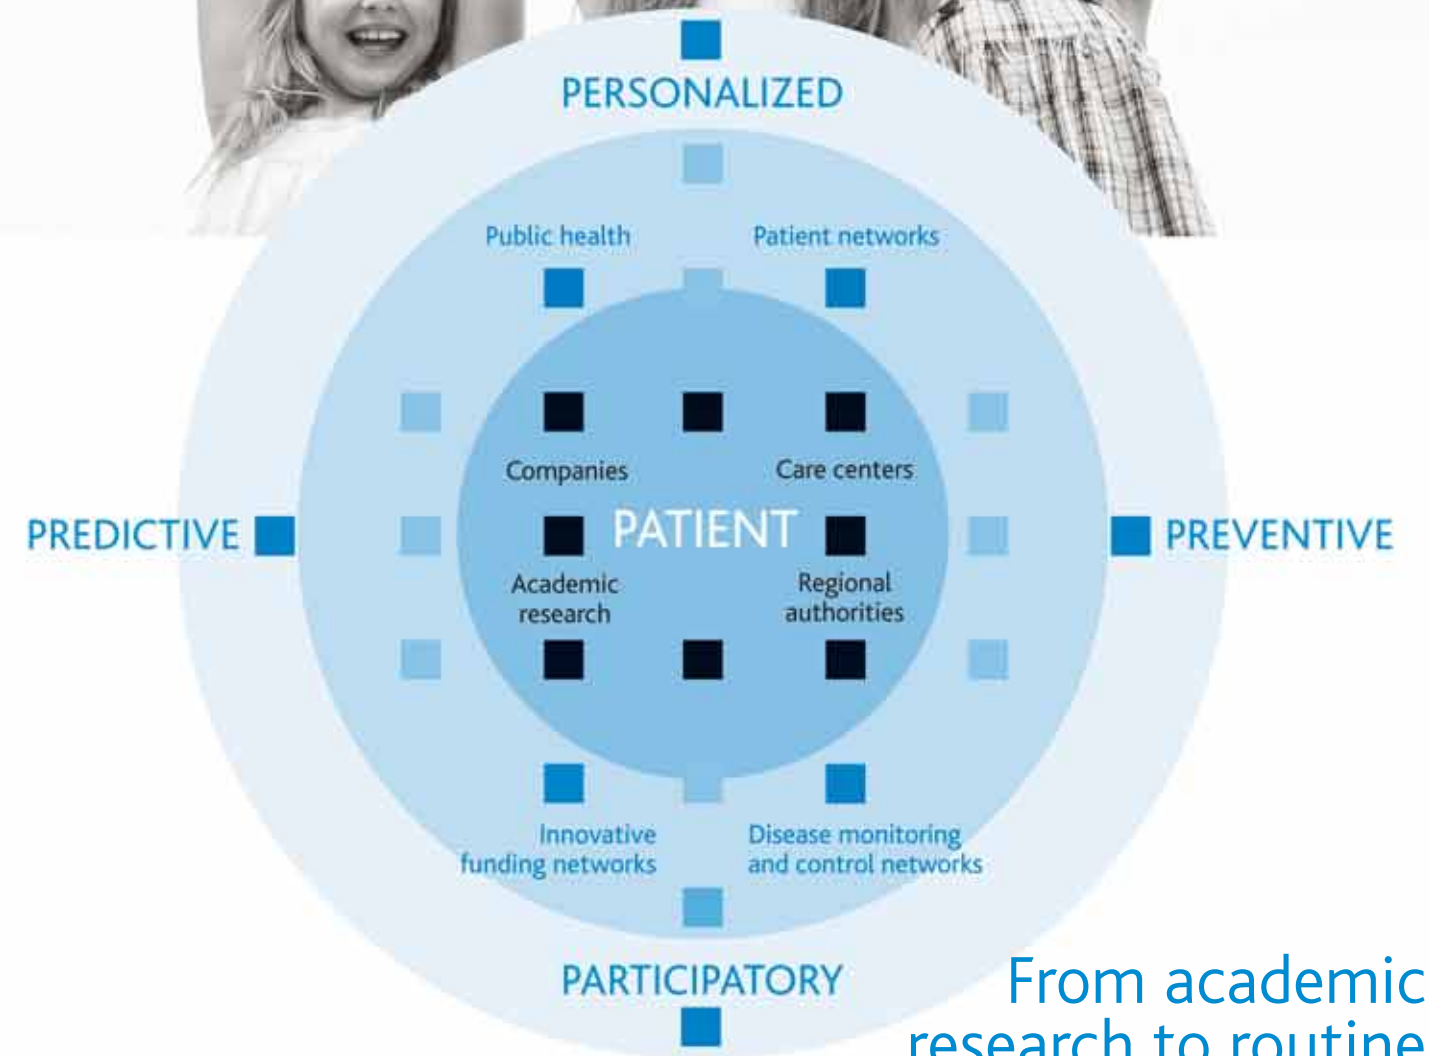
PERSONALIZED

Public health

Patient networks

Companies

Care centers

PREDICTIVE

PATIENT

PREVENTIVE

Academic research

Regional authorities

Innovative funding networks

Disease monitoring and control networks

PARTICIPATORY

From academic research to routine